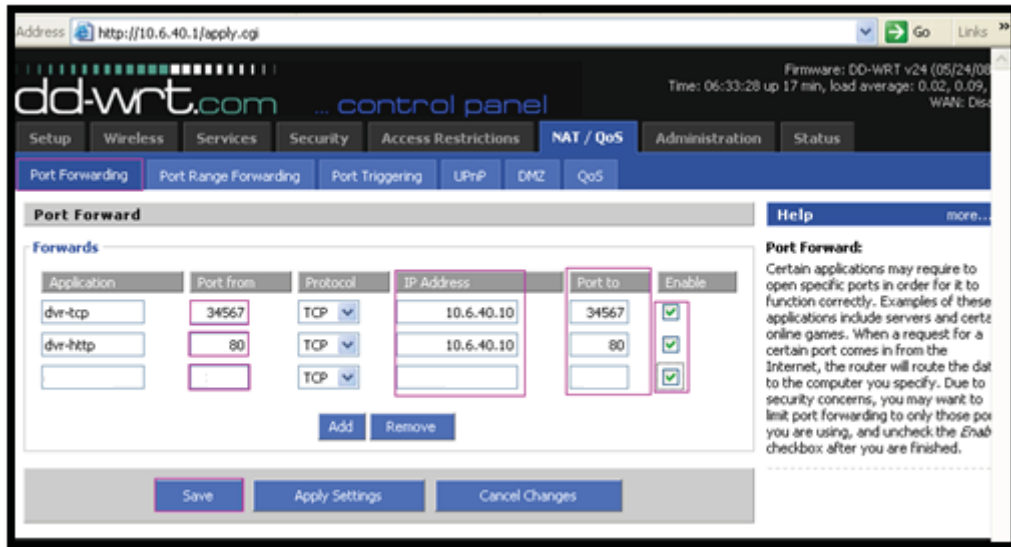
Address http://10.6.40.1/apply.cgi Go Links »

dd-wrt.com ... control panel

Firmware: DD-WRT v24 (05/24/0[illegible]
Time: 06:33:28 up 17 min, load average: 0.02, 0.09, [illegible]
WAN: Dis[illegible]

Setup | Wireless | Services | Security | Access Restrictions | NAT / QoS | Administration | Status

Port Forwarding | Port Range Forwarding | Port Triggering | UPnP | DMZ | QoS

Port Forward

Forwards

| Application | Port from | Protocol | IP Address | Port to | Enable |
|---|---|---|---|---|---|
| dvr-tcp | 34567 | TCP | 10.6.40.10 | 34567 | ☑ |
| dvr-http | 80 | TCP | 10.6.40.10 | 80 | ☑ |
| | | TCP | | | ☑ |

Add Remove

Save Apply Settings Cancel Changes

Help more...

Port Forward:
Certain applications may require to open specific ports in order for it to function correctly. Examples of these applications include servers and certa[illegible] online games. When a request for a certain port comes in from the Internet, the router will route the dat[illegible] to the computer you specify. Due to security concerns, you may want to limit port forwarding to only those po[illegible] you are using, and uncheck the Enab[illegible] checkbox after you are finished.